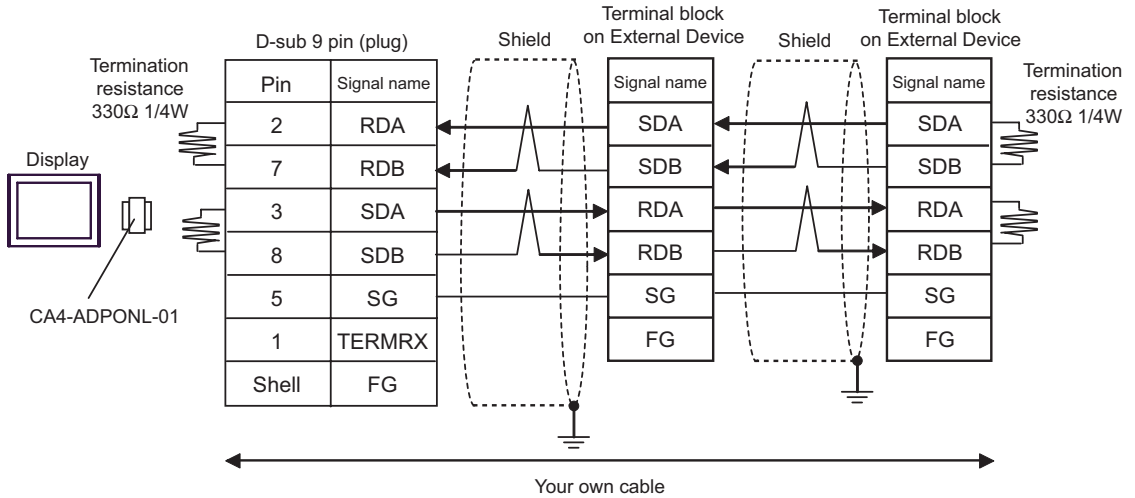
Termination resistance 330Ω 1/4W

Display

CA4-ADPONL-01

D-sub 9 pin (plug)

| Pin | Signal name |
|---|---|
| 2 | RDA |
| 7 | RDB |
| 3 | SDA |
| 8 | SDB |
| 5 | SG |
| 1 | TERMRX |
| Shell | FG |

Shield

Terminal block on External Device

| Signal name |
|---|
| SDA |
| SDB |
| RDA |
| RDB |
| SG |
| FG |

Shield

Terminal block on External Device

| Signal name |
|---|
| SDA |
| SDB |
| RDA |
| RDB |
| SG |
| FG |

Termination resistance 330Ω 1/4W

Your own cable